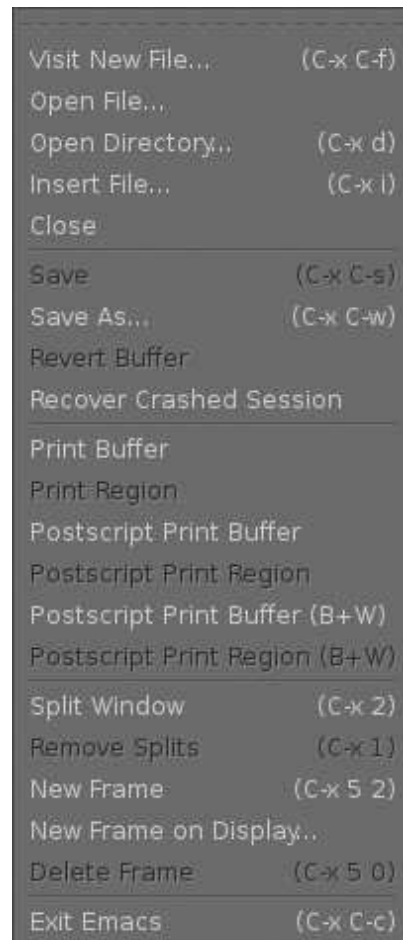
Visit New File... (C-x C-f)
Open File...
Open Directory... (C-x d)
Insert File... (C-x i)
Close

Save (C-x C-s)
Save As... (C-x C-w)
Revert Buffer
Recover Crashed Session

Print Buffer
Print Region
Postscript Print Buffer
Postscript Print Region
Postscript Print Buffer (B+W)
Postscript Print Region (B+W)

Split Window (C-x 2)
Remove Splits (C-x 1)
New Frame (C-x 5 2)
New Frame on Display...
Delete Frame (C-x 5 0)

Exit Emacs (C-x C-c)